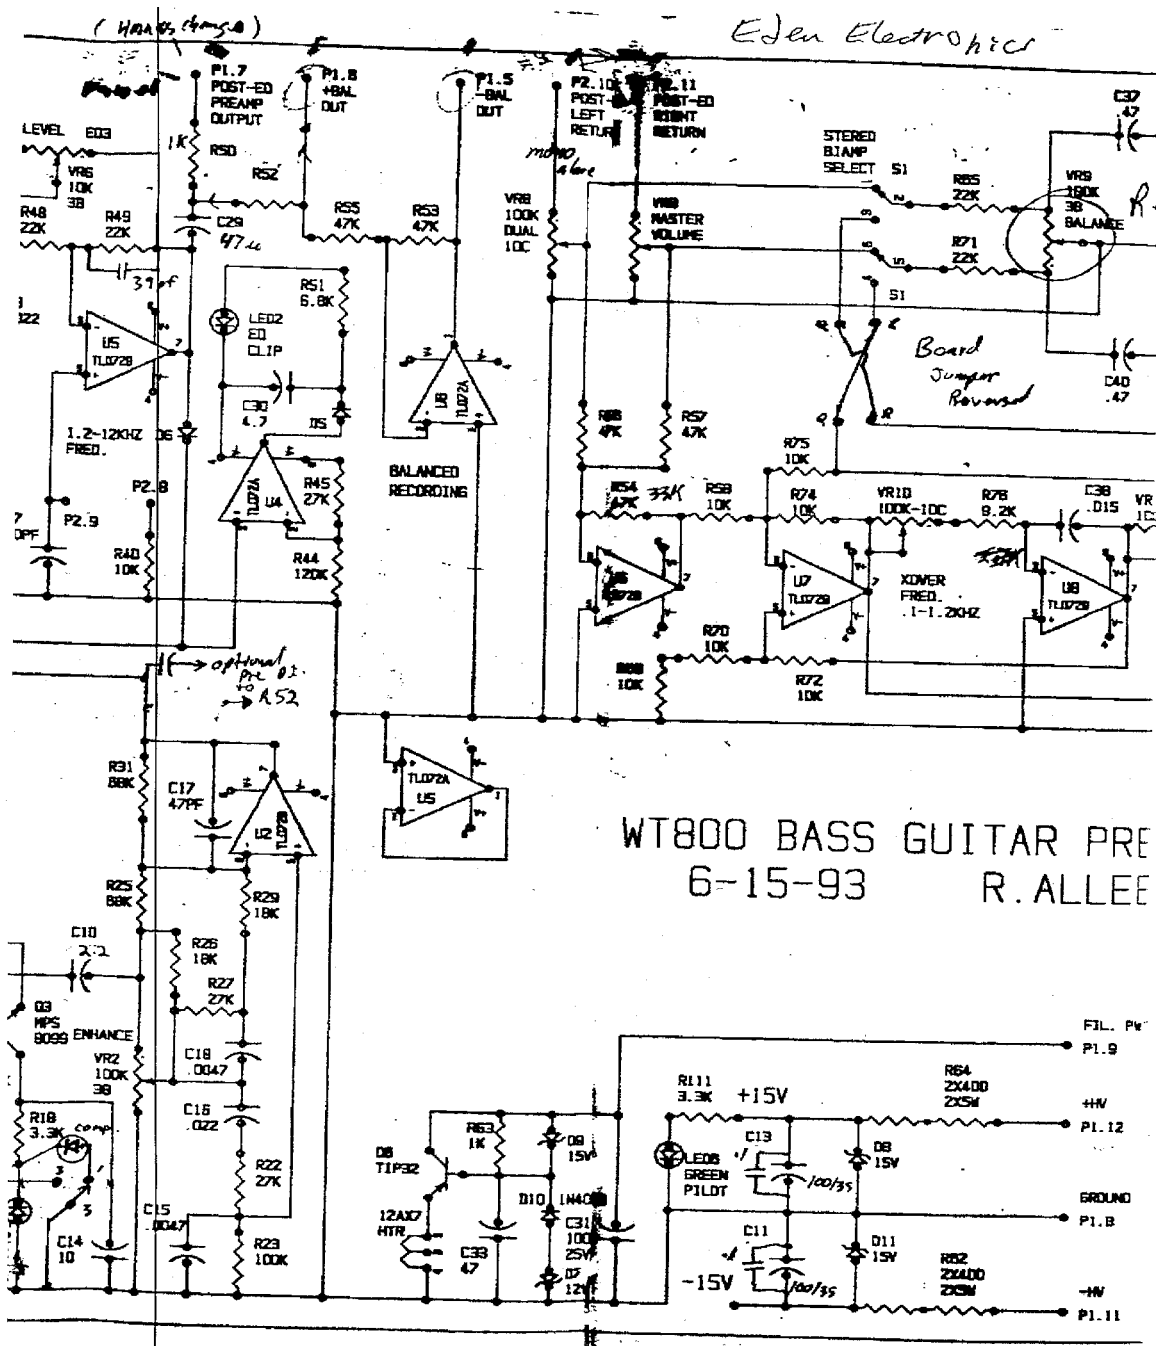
(Harness change)

Eden Electronics

P1.7 POST-EQ PREAMP OUTPUT

P1.8 +BAL OUT

P1.5 -BAL OUT

P2.10 POST-EQ LEFT RETURN

P2.11 POST-EQ RIGHT RETURN

C37 .47

LEVEL EQ3

1K R50

R52

VR6 10K 3B

R48 22K

R49 22K

C29 47u

R55 47K

R53 47K

mono alone

VR8 100K DUAL 10C

VR8 MASTER VOLUME

STEREO BIAMP SELECT S1

R65 22K

VR9 100K 3B BALANCE

R71 22K

S1

39pf

R51 6.8K

LED2 EQ CLIP

U5 TL072B

C30 4.7

D5

U8 TL072A

Board Jumper Reversed

R68 47K

R57 47K

1.2-12KHZ FREQ.

D6

C40 .47

U4 TL072A

R45 27K

BALANCED RECORDING

R75 10K

P2.8

P2.9

R54 47K 33K

R58 10K

R74 10K

VR10 100K-10C

R76 8.2K

C38 .015

R40 10K

R44 120K

U6 TL072B

U7 TL072B

XOVER FREQ. .1-1.2KHZ

U8 TL072B

R70 10K

R69 10K

R72 10K

optional Pre 03 to R52

R31 68K

C17 47PF

U2 TL072B

U5 TL072A

WT800 BASS GUITAR PRE

6-15-93 R.ALLEE

R25 68K

R29 18K

C10

R26 18K

R27 27K

Q3 MPS 8099 ENHANCE

VR2 100K 3B

C18 .0047

FIL. PW

P1.9

C16 .022

R111 3.3K +15V

R64 2X400 2X5W

+HV P1.12

R18 3.3K comp

R22 27K

R63 1K

D9 15V

D8 TIP32

LED8 GREEN PILOT

C13 100/35

D8 15V

D10 1N4002

GROUND P1.8

C15 .0047

C14 10

R23 100K

12AX7 HTR

C33 47

C31 100 25V

D7 12V

C11 100/35

D11 15V

R62 2X400 2X5W

-15V

-HV P1.11